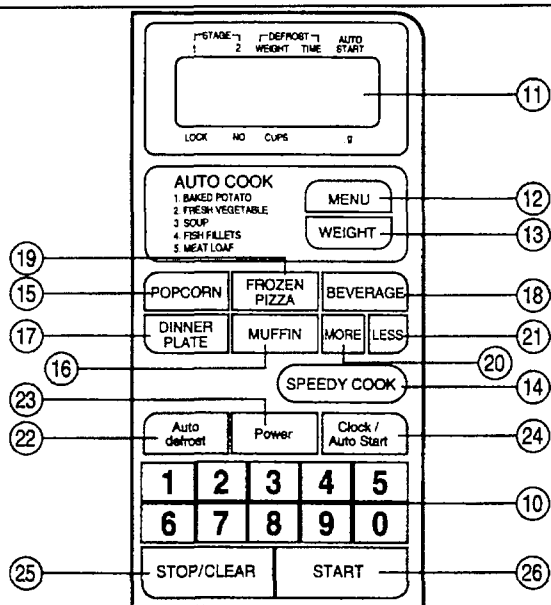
STAGE
1 2
DEFROST
WEIGHT TIME
AUTO START

11

LOCK NO CUPS g

AUTO COOK
1. BAKED POTATO
2. FRESH VEGETABLE
3. SOUP
4. FISH FILLETS
5. MEAT LOAF

MENU 12
WEIGHT 13

19
15 POPCORN
FROZEN PIZZA
BEVERAGE 18

17 DINNER PLATE
MUFFIN
MORE
LESS 21

16
20
SPEEDY COOK 14

23
22 Auto defrost
Power
Clock / Auto Start 24

1 2 3 4 5
6 7 8 9 0
10

25 STOP/CLEAR
START 26